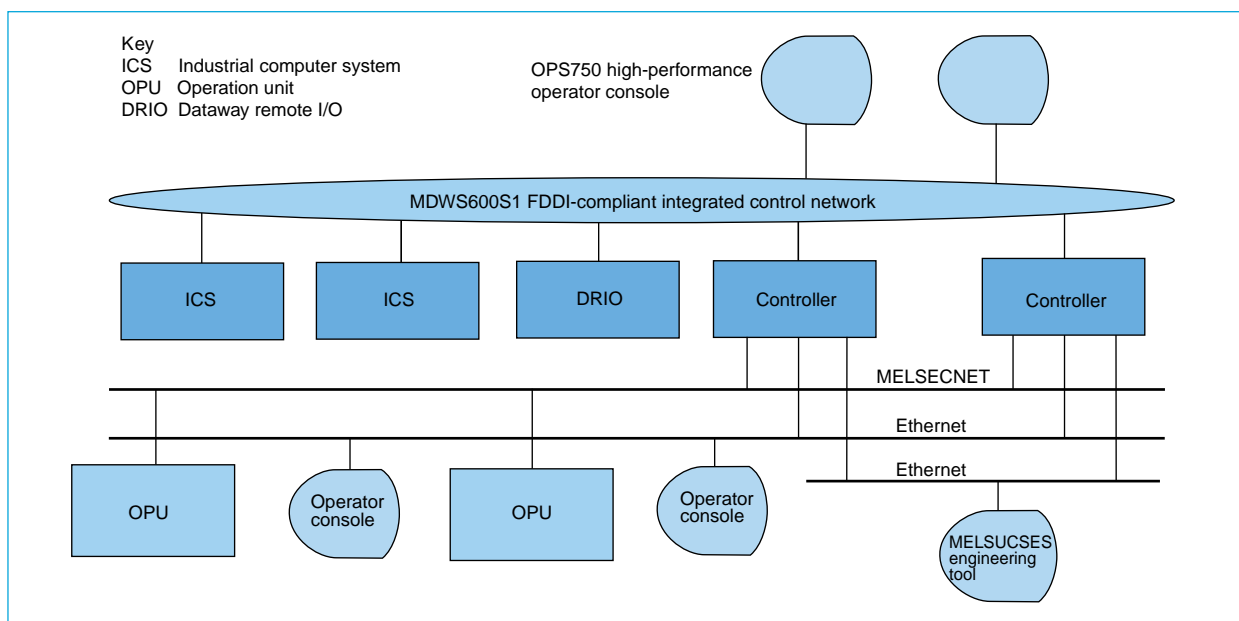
Key
ICS Industrial computer system
OPU Operation unit
DRIO Dataway remote I/O

OPS750 high-performance operator console

MDWS600S1 FDDI-compliant integrated control network

ICS

ICS

DRIO

Controller

Controller

MELSECNET

Ethernet

Ethernet

OPU

Operator console

OPU

Operator console

MELSUCSES engineering tool